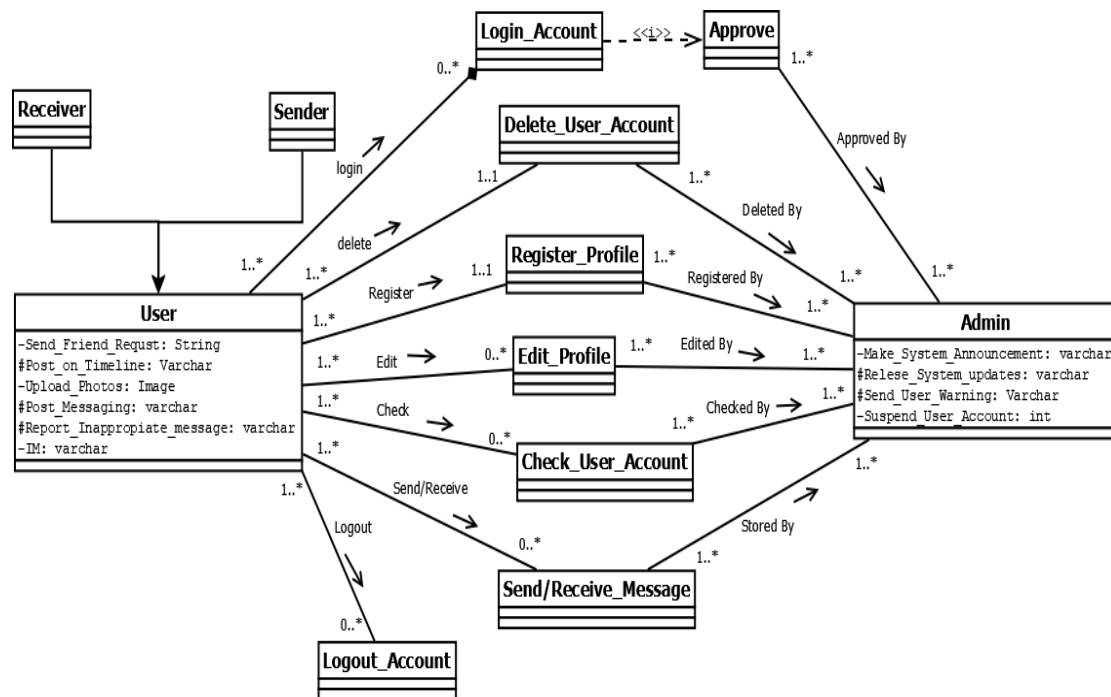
Login_Account
<<i>>
Approve
1..*
0..*
Receiver
Sender
login
Delete_User_Account
Approved By
1..1
1..*
Deleted By
delete
1..*
1..*
Register_Profile
1..*
1..1
1..*
1..*
Registered By
Register
User
1..*
1..*
Admin
-Send_Friend_Requst: String
#Post_on_Timeline: Varchar
-Upload_Photos: Image
#Post_Messaging: varchar
#Report_Inappropiate_message: varchar
-IM: varchar
1..*
Edit
0..*
Edit_Profile
1..*
Edited By
1..*
-Make_System_Announcement: varchar
#Relese_System_updates: varchar
#Send_User_Warning: Varchar
-Suspend_User_Account: int
1..*
Check
0..*
Checked By
1..*
1..*
Check_User_Account
1..*
1..*
Send/Receive
1..*
Logout
0..*
Stored By
1..*
Send/Receive_Message
0..*
Logout_Account